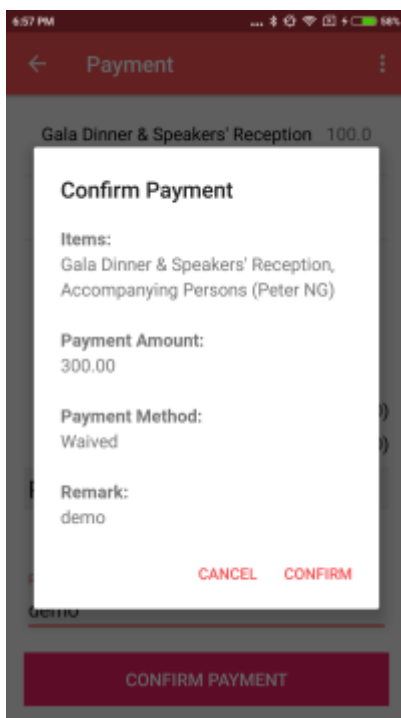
6:57 PM

58%

Payment

Gala Dinner & Speakers' Reception 100.0

Confirm Payment

Items:
Gala Dinner & Speakers' Reception, Accompanying Persons (Peter NG)

Payment Amount:
300.00

Payment Method:
Waived

Remark:
demo

CANCEL CONFIRM

demo

CONFIRM PAYMENT